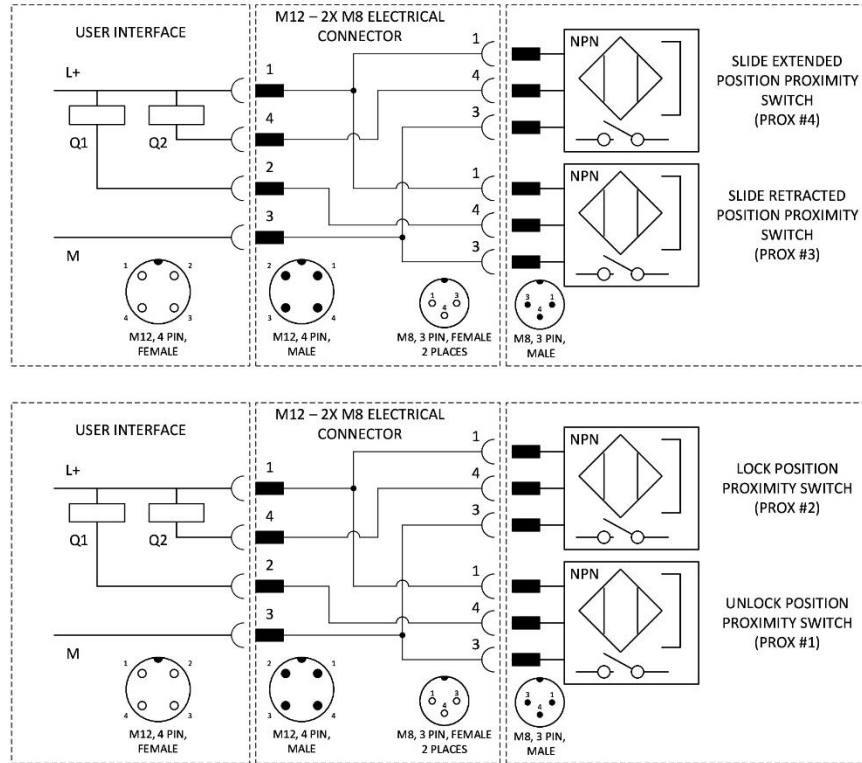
USER INTERFACE

L+

Q1

Q2

M

1 2 4 3

M12, 4 PIN, FEMALE

M12 – 2X M8 ELECTRICAL CONNECTOR

1

4

2

3

2 1 3 4

M12, 4 PIN, MALE

1

4

3

1

4

3

1 3 4

M8, 3 PIN, FEMALE 2 PLACES

NPN

NPN

3 1 4

M8, 3 PIN, MALE

SLIDE EXTENDED POSITION PROXIMITY SWITCH (PROX #4)

SLIDE RETRACTED POSITION PROXIMITY SWITCH (PROX #3)

USER INTERFACE

L+

Q1

Q2

M

1 2 4 3

M12, 4 PIN, FEMALE

M12 – 2X M8 ELECTRICAL CONNECTOR

1

4

2

3

2 1 3 4

M12, 4 PIN, MALE

1

4

3

1

4

3

1 3 4

M8, 3 PIN, FEMALE 2 PLACES

NPN

NPN

3 1 4

M8, 3 PIN, MALE

LOCK POSITION PROXIMITY SWITCH (PROX #2)

UNLOCK POSITION PROXIMITY SWITCH (PROX #1)